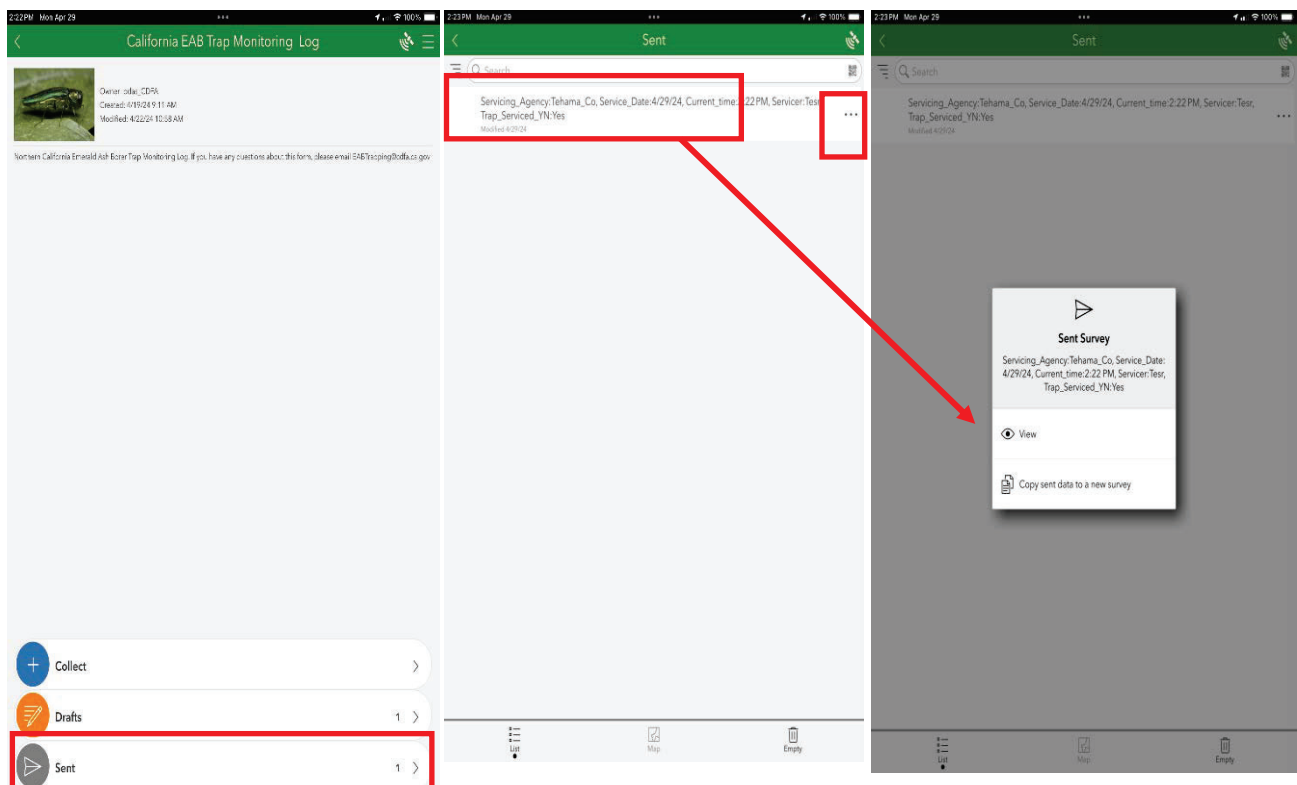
2:22 PM Mon Apr 29

100%

California EAB Trap Monitoring Log

Owner: cdfa_CDFA
Created: 4/19/24 9:11 AM
Modified: 4/22/24 10:58 AM

Northern California Emerald Ash Borer Trap Monitoring Log. If you have any questions about this form, please email EABTrapping@cdfa.ca.gov

Collect

Drafts 1

Sent 1

2:23 PM Mon Apr 29

100%

Sent

Search

Servicing_Agency:Tehama_Co, Service_Date:4/29/24, Current_time:2:22 PM, Servicer:Tesr, Trap_Serviced_YN:Yes
Modified 4/29/24

List

Map

Empty

2:23 PM Mon Apr 29

100%

Sent

Search

Servicing_Agency:Tehama_Co, Service_Date:4/29/24, Current_time:2:22 PM, Servicer:Tesr, Trap_Serviced_YN:Yes
Modified 4/29/24

Sent Survey

Servicing_Agency:Tehama_Co, Service_Date:4/29/24, Current_time:2:22 PM, Servicer:Tesr, Trap_Serviced_YN:Yes

View

Copy sent data to a new survey

List

Map

Empty